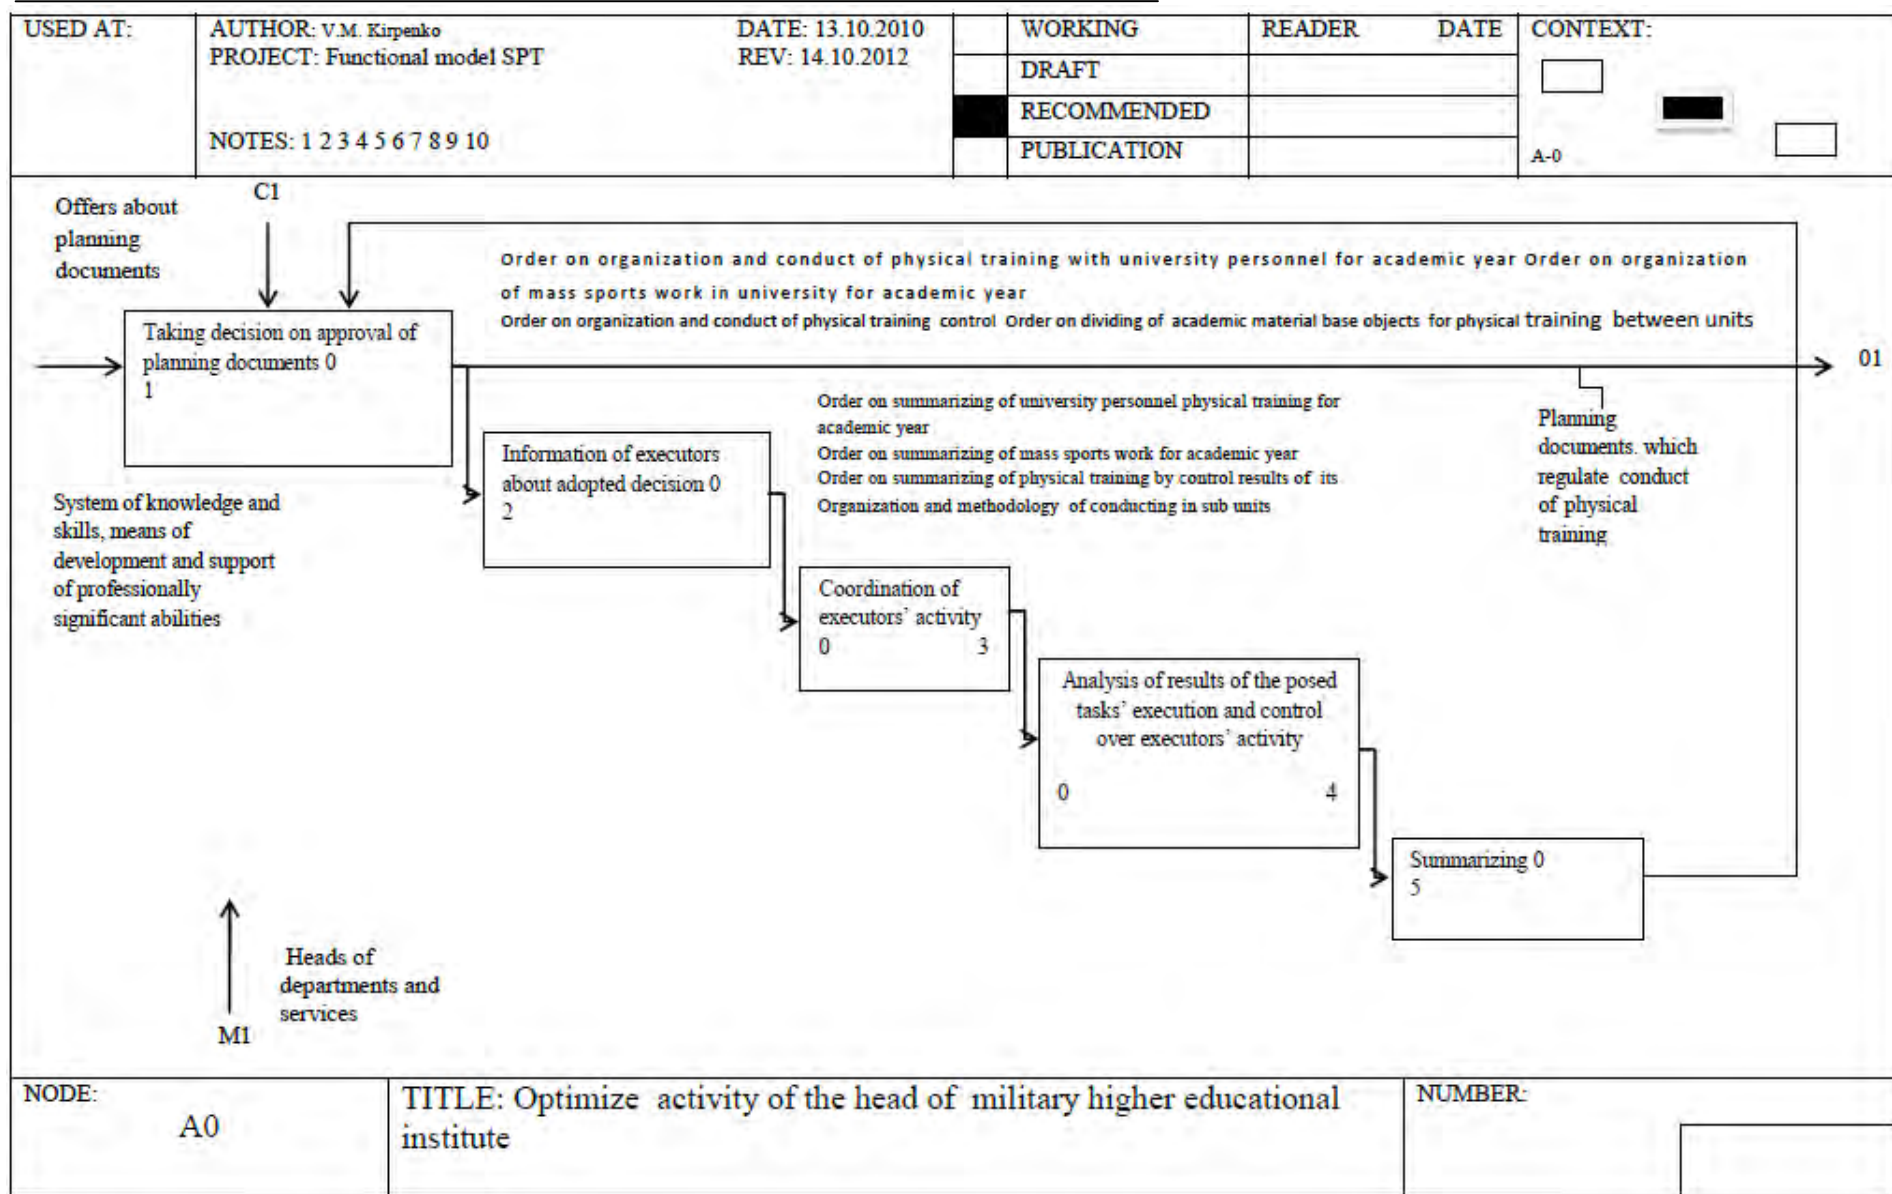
USED AT:

AUTHOR: V.M. Kirpenko
PROJECT: Functional model SPT

NOTES: 1 2 3 4 5 6 7 8 9 10

DATE: 13.10.2010
REV: 14.10.2012

| | WORKING | READER | DATE |
|---|---|---|---|
| | DRAFT | | |
| | RECOMMENDED | | |
| | PUBLICATION | | |

CONTEXT:

A-0

Offers about planning documents

C1

Order on organization and conduct of physical training with university personnel for academic year Order on organization of mass sports work in university for academic year
Order on organization and conduct of physical training control Order on dividing of academic material base objects for physical training between units

Taking decision on approval of planning documents 0
1

01

Order on summarizing of university personnel physical training for academic year
Order on summarizing of mass sports work for academic year
Order on summarizing of physical training by control results of its
Organization and methodology of conducting in sub units

Planning documents. which regulate conduct of physical training

Information of executors about adopted decision 0
2

System of knowledge and skills, means of development and support of professionally significant abilities

Coordination of executors' activity
0 3

Analysis of results of the posed tasks' execution and control over executors' activity
0 4

Summarizing 0
5

Heads of departments and services

M1

NODE:
A0

TITLE: Optimize activity of the head of military higher educational institute

NUMBER: